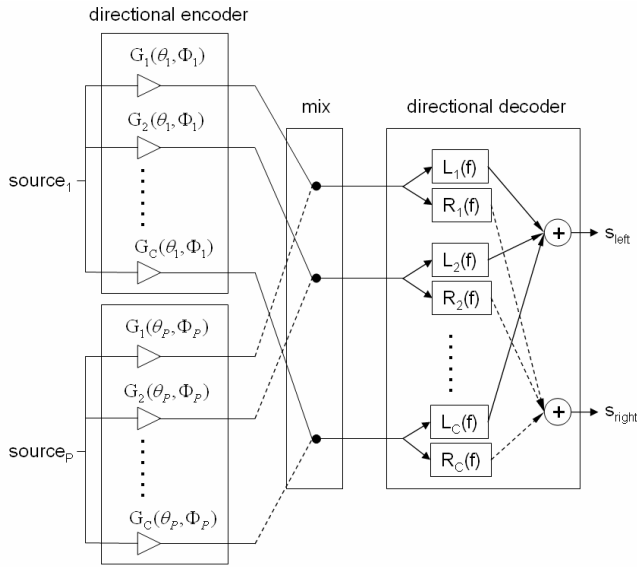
directional encoder

$G_1(\theta_1, \Phi_1)$

$G_2(\theta_1, \Phi_1)$

$source_1$

$G_C(\theta_1, \Phi_1)$

$G_1(\theta_P, \Phi_P)$

$G_2(\theta_P, \Phi_P)$

$source_P$

$G_C(\theta_P, \Phi_P)$

mix

directional decoder

$L_1(f)$

$R_1(f)$

$L_2(f)$

$R_2(f)$

$L_C(f)$

$R_C(f)$

+

+

$s_{left}$

$s_{right}$